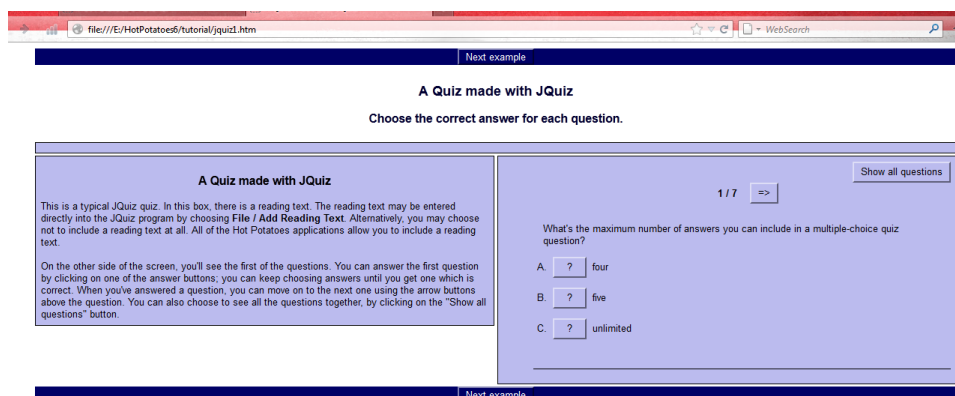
file:///E:/HotPotatoes6/tutorial/jquiz1.htm

WebSearch

Next example

A Quiz made with JQuiz

Choose the correct answer for each question.

A Quiz made with JQuiz

This is a typical JQuiz quiz. In this box, there is a reading text. The reading text may be entered directly into the JQuiz program by choosing **File / Add Reading Text**. Alternatively, you may choose not to include a reading text at all. All of the Hot Potatoes applications allow you to include a reading text.

On the other side of the screen, you'll see the first of the questions. You can answer the first question by clicking on one of the answer buttons; you can keep choosing answers until you get one which is correct. When you've answered a question, you can move on to the next one using the arrow buttons above the question. You can also choose to see all the questions together, by clicking on the "Show all questions" button.

Show all questions

1 / 7 =>

What's the maximum number of answers you can include in a multiple-choice quiz question?

A. ? four

B. ? five

C. ? unlimited

Next example